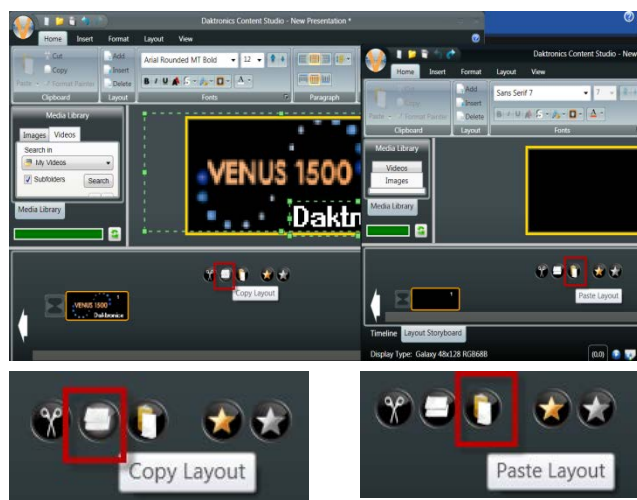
Daktronics Content Studio - New Presentation *

Home Insert Format Layout View

Cut
Copy
Paste Format Painter
Clipboard

Add
Insert
Delete
Layout

Arial Rounded MT Bold 12
Fonts

Paragraph

Media Library
Images Videos
Search in
My Videos
Subfolders
Search
Media Library

VENUS 1500
Daktr

Copy Layout

VENUS 1500
Daktronics

Daktronics Content Studio - New

Home Insert Format Layout View

Copy
Paste Format Painter
Clipboard

Add
Insert
Delete
Layout

Sans Serif 7 7
Fonts

Media Library
Videos
Images
Media Library

Paste Layout

Timeline Layout Storyboard

Display Type: Galaxy 48x128 RGB68B (0,0)

Copy Layout

Paste Layout